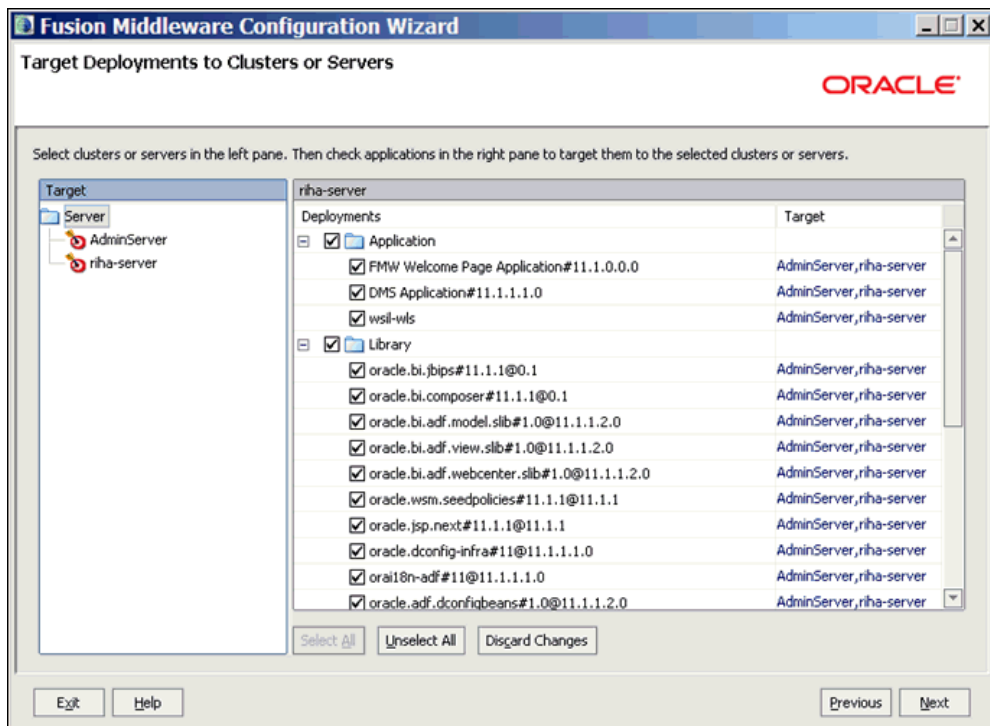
Fusion Middleware Configuration Wizard

Target Deployments to Clusters or Servers

ORACLE

Select clusters or servers in the left pane. Then check applications in the right pane to target them to the selected clusters or servers.

Target
Server
AdminServer
riha-server

riha-server

| Deployments | Target |
|---|---|
| Application | |
| FMW Welcome Page Application#11.1.0.0.0 | AdminServer,riha-server |
| DMS Application#11.1.1.1.0 | AdminServer,riha-server |
| wsil-wls | AdminServer,riha-server |
| Library | |
| oracle.bi.jbips#11.1.1@0.1 | AdminServer,riha-server |
| oracle.bi.composer#11.1.1@0.1 | AdminServer,riha-server |
| oracle.bi.adf.model.slib#1.0@11.1.1.2.0 | AdminServer,riha-server |
| oracle.bi.adf.view.slib#1.0@11.1.1.2.0 | AdminServer,riha-server |
| oracle.bi.adf.webcenter.slib#1.0@11.1.1.2.0 | AdminServer,riha-server |
| oracle.wsm.seedpolicies#11.1.1@11.1.1 | AdminServer,riha-server |
| oracle.jsp.next#11.1.1@11.1.1 | AdminServer,riha-server |
| oracle.dconfig-infra#11@11.1.1.1.0 | AdminServer,riha-server |
| orai18n-adf#11@11.1.1.1.0 | AdminServer,riha-server |
| oracle.adf.dconfigbeans#1.0@11.1.1.2.0 | AdminServer,riha-server |

Select All
Unselect All
Discard Changes

Exit
Help
Previous
Next